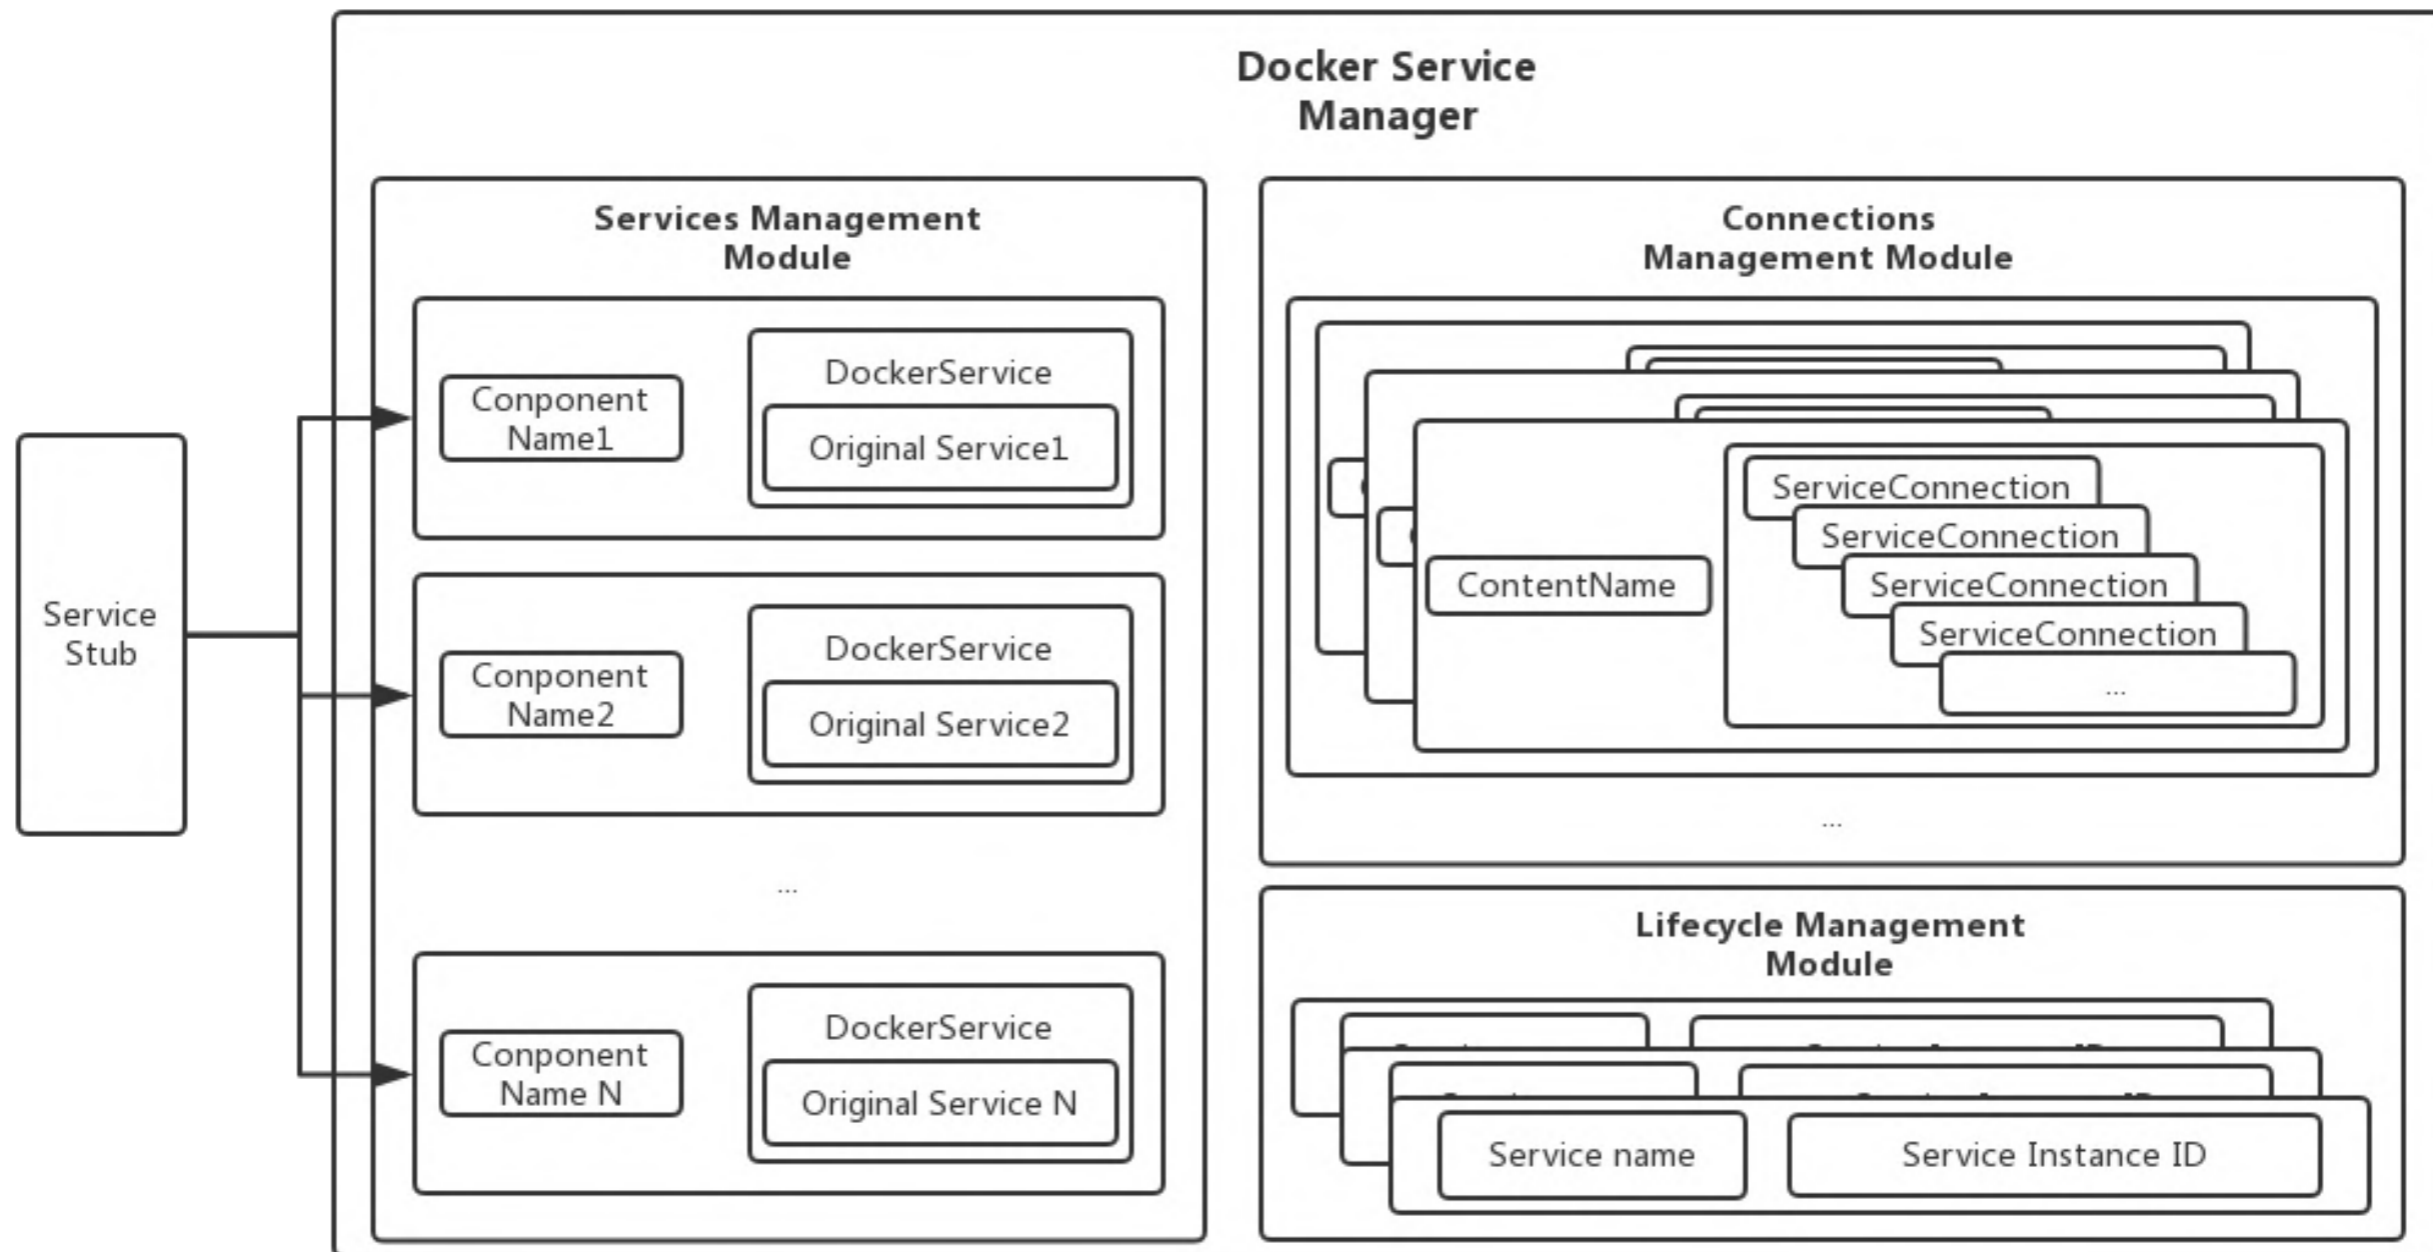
Docker Service Manager

Service Stub

Services Management Module

Conponent Name1

DockerService

Original Service1

Conponent Name2

DockerService

Original Service2

...

Conponent Name N

DockerService

Original Service N

Connections Management Module

ContentName

ServiceConnection

ServiceConnection

ServiceConnection

ServiceConnection

...

...

Lifecycle Management Module

Service name

Service Instance ID